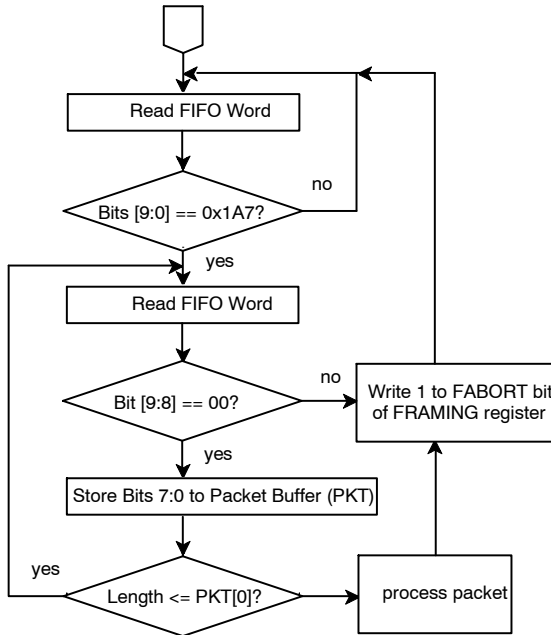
Read FIFO Word

Bits [9:0] == 0x1A7?

no

yes

Read FIFO Word

Bit [9:8] == 00?

no

Write 1 to FABORT bit of FRAMING register

yes

Store Bits 7:0 to Packet Buffer (PKT)

yes

Length <= PKT[0]?

process packet